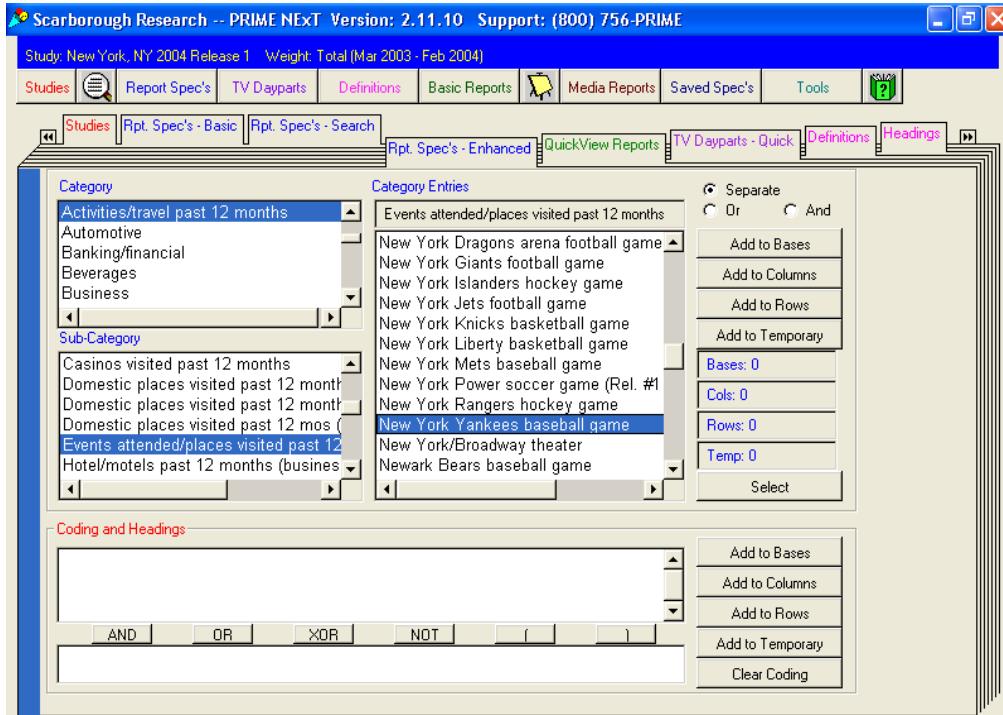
Scarborough Research -- PRIME NExT Version: 2.11.10 Support: (800) 756-PRIME

Study: New York, NY 2004 Release 1 Weight: Total (Mar 2003 - Feb 2004)

Studies | Report Spec's | TV Dayparts | Definitions | Basic Reports | Media Reports | Saved Spec's | Tools

Studies | Rpt. Spec's - Basic | Rpt. Spec's - Search | Rpt. Spec's - Enhanced | QuickView Reports | TV Dayparts - Quick | Definitions | Headings

Category
Activities/travel past 12 months
Automotive
Banking/financial
Beverages
Business

Sub-Category
Casinos visited past 12 months
Domestic places visited past 12 month
Domestic places visited past 12 month
Domestic places visited past 12 mos (
Events attended/places visited past 12
Hotel/motels past 12 months (busines

Category Entries
Events attended/places visited past 12 months
New York Dragons arena football game
New York Giants football game
New York Islanders hockey game
New York Jets football game
New York Knicks basketball game
New York Liberty basketball game
New York Mets baseball game
New York Power soccer game (Rel. #1
New York Rangers hockey game
New York Yankees baseball game
New York/Broadway theater
Newark Bears baseball game

Separate
Or
And
Add to Bases
Add to Columns
Add to Rows
Add to Temporary
Bases: 0
Cols: 0
Rows: 0
Temp: 0
Select

Coding and Headings
AND | OR | XOR | NOT | ( | )
Add to Bases
Add to Columns
Add to Rows
Add to Temporary
Clear Coding